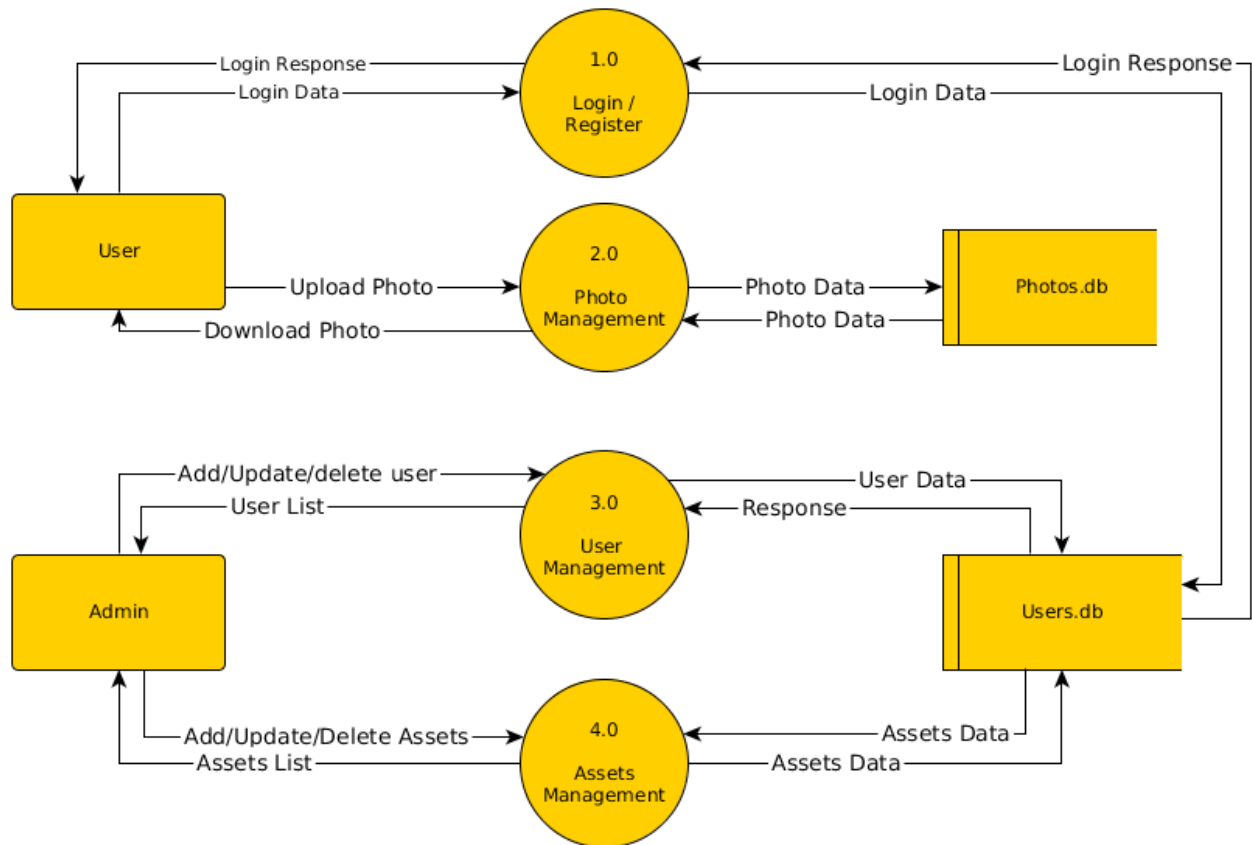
Login Response
Login Data
1.0
Login / Register
Login Response
Login Data
User
Upload Photo
Download Photo
2.0
Photo Management
Photo Data
Photo Data
Photos.db
Add/Update/delete user
User List
3.0
User Management
User Data
Response
Admin
Users.db
Add/Update/Delete Assets
Assets List
4.0
Assets Management
Assets Data
Assets Data